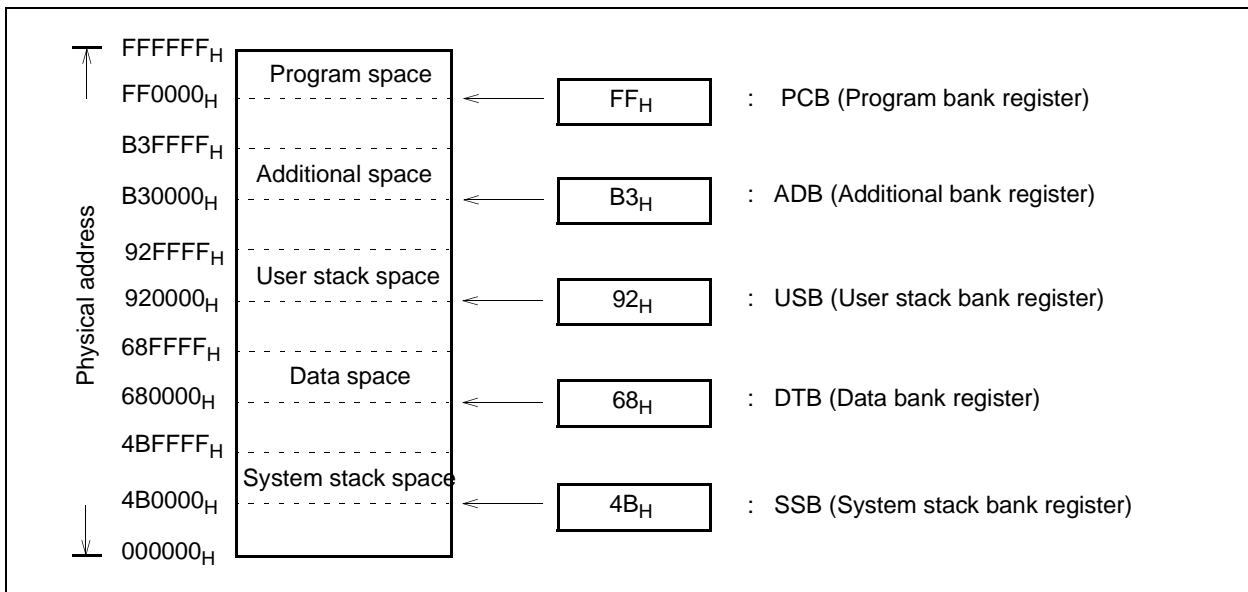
Physical address

$FFFFFF_H$

Program space

$FF0000_H$

$B3FFFF_H$

Additional space

$B30000_H$

$92FFFF_H$

User stack space

$920000_H$

$68FFFF_H$

Data space

$680000_H$

$4BFFFF_H$

System stack space

$4B0000_H$

$000000_H$

$FF_H$ : PCB (Program bank register)

$B3_H$ : ADB (Additional bank register)

$92_H$ : USB (User stack bank register)

$68_H$ : DTB (Data bank register)

$4B_H$ : SSB (System stack bank register)